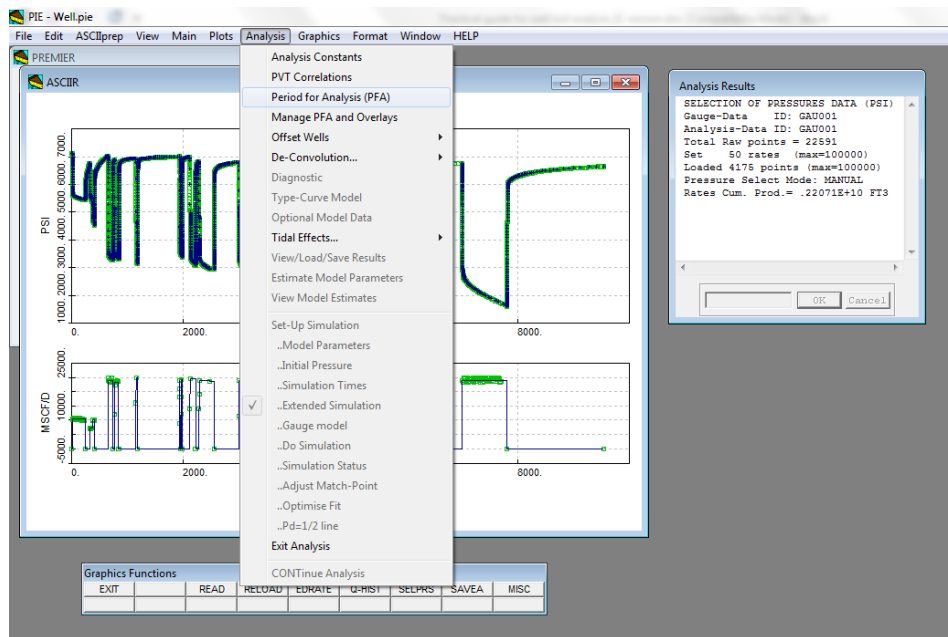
PIE - Well.pie

File Edit ASCIIprep View Main Plots Analysis Graphics Format Window HELP

PREMIER

ASCIIR

Analysis Constants
PVT Correlations
Period for Analysis (PFA)
Manage PFA and Overlays
Offset Wells
De-Convolution...
Diagnostic
Type-Curve Model
Optional Model Data
Tidal Effects...
View/Load/Save Results
Estimate Model Parameters
View Model Estimates
Set-Up Simulation
..Model Parameters
..Initial Pressure
..Simulation Times
..Extended Simulation
..Gauge model
..Do Simulation
..Simulation Status
..Adjust Match-Point
..Optimise Fit
..Pd=1/2 line
Exit Analysis
CONTinue Analysis

PSI
7000.
6000.
5000.
4000.
3000.
2000.
1000.
0.
2000.
8000.

MSCF/D
25000.
15000.
5000.
-5000.
0.
2000.
8000.

Analysis Results
SELECTION OF PRESSURES DATA (PSI)
Gauge-Data ID: GAU001
Analysis-Data ID: GAU001
Total Raw points = 22591
Set 50 rates (max=100000)
Loaded 4175 points (max=100000)
Pressure Select Mode: MANUAL
Rates Cum. Prod.= .22071E+10 FT3

OK Cancel

Graphics Functions
| EXIT | | READ | RELOAD | EDRATE | Q-HIST | SELPRS | SAVEA | MISC |